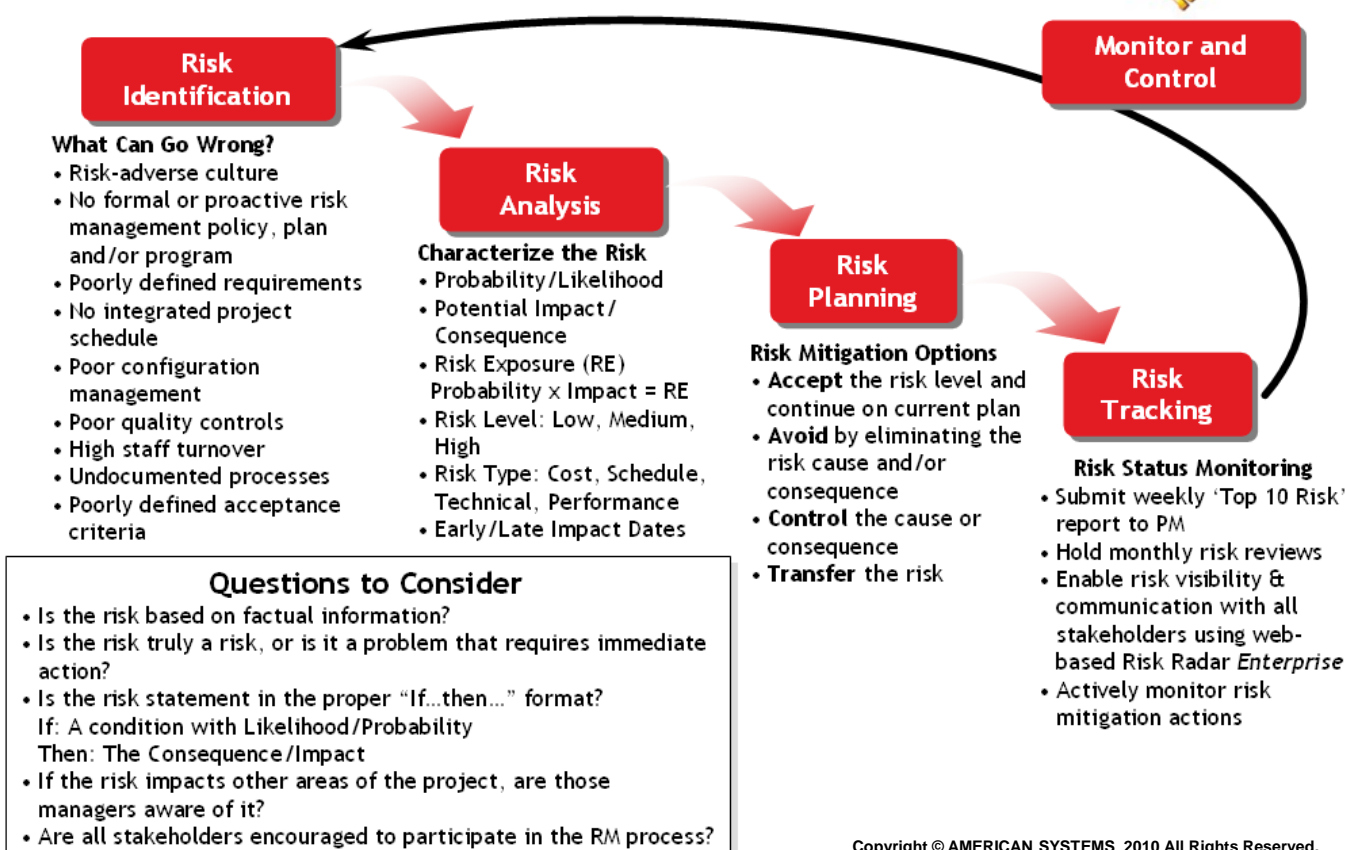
Monitor and Control

Risk Identification

What Can Go Wrong?
• Risk-adverse culture
• No formal or proactive risk management policy, plan and/or program
• Poorly defined requirements
• No integrated project schedule
• Poor configuration management
• Poor quality controls
• High staff turnover
• Undocumented processes
• Poorly defined acceptance criteria

Risk Analysis

Characterize the Risk
• Probability/Likelihood
• Potential Impact/ Consequence
• Risk Exposure (RE) Probability x Impact = RE
• Risk Level: Low, Medium, High
• Risk Type: Cost, Schedule, Technical, Performance
• Early/Late Impact Dates

Risk Planning

Risk Mitigation Options
• Accept the risk level and continue on current plan
• Avoid by eliminating the risk cause and/or consequence
• Control the cause or consequence
• Transfer the risk

Risk Tracking

Risk Status Monitoring
• Submit weekly 'Top 10 Risk' report to PM
• Hold monthly risk reviews
• Enable risk visibility & communication with all stakeholders using web-based Risk Radar Enterprise
• Actively monitor risk mitigation actions

Questions to Consider
• Is the risk based on factual information?
• Is the risk truly a risk, or is it a problem that requires immediate action?
• Is the risk statement in the proper "If...then..." format?
If: A condition with Likelihood/Probability
Then: The Consequence/Impact
• If the risk impacts other areas of the project, are those managers aware of it?
• Are all stakeholders encouraged to participate in the RM process?

Copyright © AMERICAN SYSTEMS, 2010 All Rights Reserved.